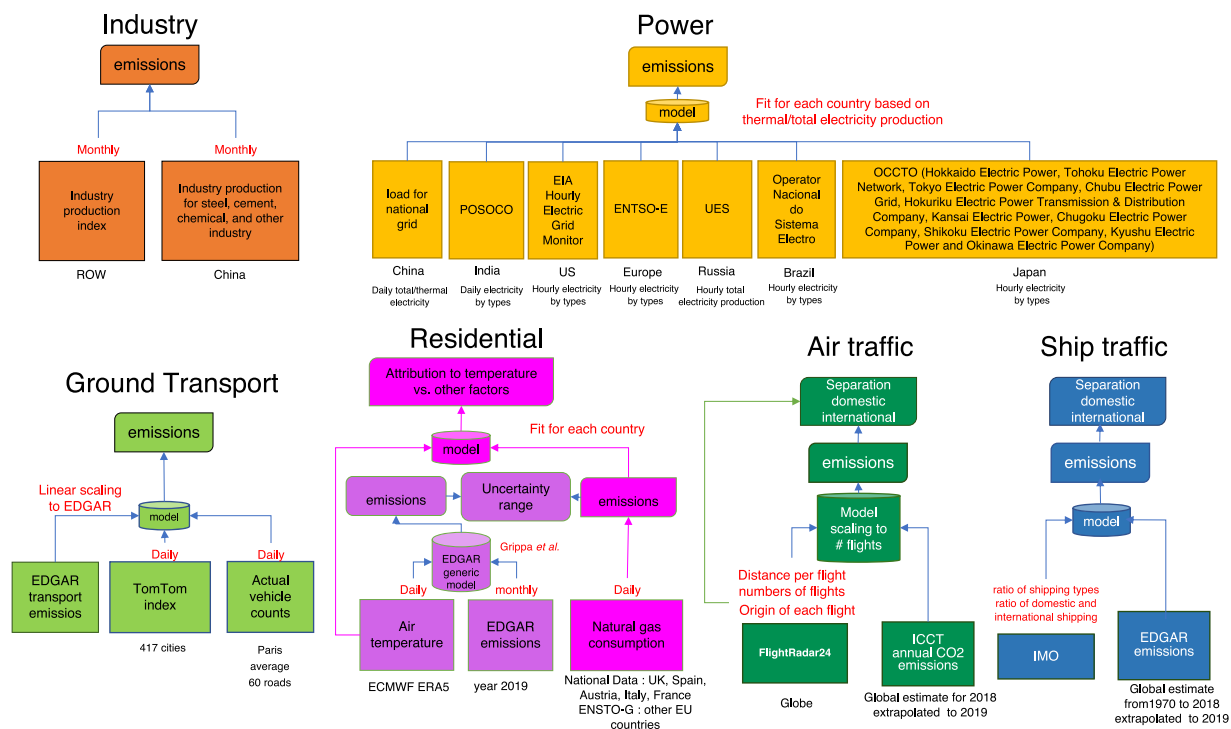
Industry

emissions

Monthly

Monthly

Industry production index

Industry production for steel, cement, chemical, and other industry

ROW

China

Power

emissions

model

Fit for each country based on thermal/total electricity production

load for national grid

POSOCO

EIA Hourly Electric Grid Monitor

ENTSO-E

UES

Operator Nacional do Sistema Electro

OCCTO (Hokkaido Electric Power, Tohoku Electric Power Network, Tokyo Electric Power Company, Chubu Electric Power Grid, Hokuriku Electric Power Transmission & Distribution Company, Kansai Electric Power, Chugoku Electric Power Company, Shikoku Electric Power Company, Kyushu Electric Power and Okinawa Electric Power Company)

China
Daily total/thermal electricity

India
Daily electricity by types

US
Hourly electricity by types

Europe
Hourly electricity by types

Russia
Hourly total electricity production

Brazil
Hourly electricity by types

Japan
Hourly electricity by types

Ground Transport

emissions

Linear scaling to EDGAR

model

Daily

Daily

EDGAR transport emissios

TomTom index

Actual vehicle counts

417 cities

Paris average 60 roads

Residential

Attribution to temperature vs. other factors

model

Fit for each country

emissions

Uncertainty range

emissions

EDGAR generic model

Grippa et al.

Daily

monthly

Daily

Air temperature

EDGAR emissions

Natural gas consumption

ECMWF ERA5

year 2019

National Data : UK, Spain, Austria, Italy, France
ENSTO-G : other EU countries

Air traffic

Separation domestic international

emissions

Model scaling to # flights

Distance per flight numbers of flights
Origin of each flight

FlightRadar24

ICCT annual CO2 emissions

Globe

Global estimate for 2018 extrapolated to 2019

Ship traffic

Separation domestic international

emissions

model

ratio of shipping types
ratio of domestic and international shipping

IMO

EDGAR emissions

Global estimate from1970 to 2018 extrapolated to 2019